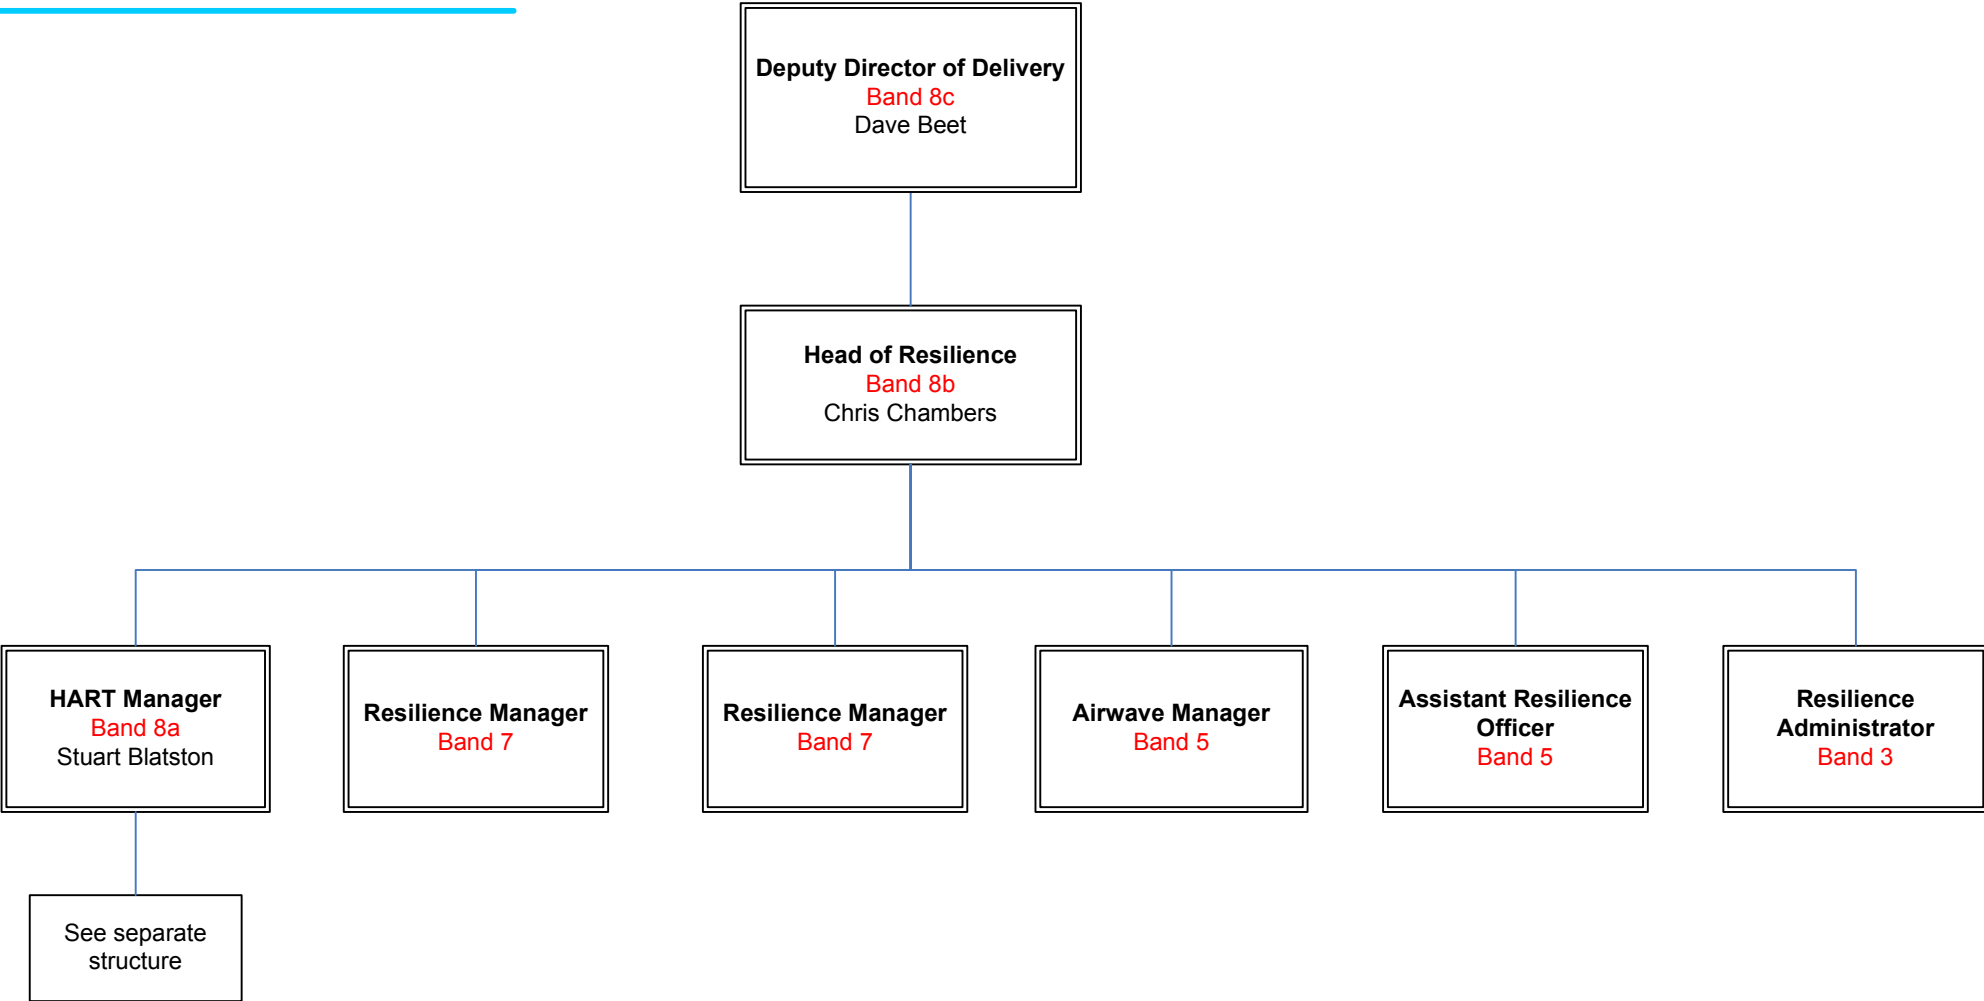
Deputy Director of Delivery
Band 8c
Dave Beet

Head of Resilience
Band 8b
Chris Chambers

HART Manager
Band 8a
Stuart Blatston

Resilience Manager
Band 7

Resilience Manager
Band 7

Airwave Manager
Band 5

Assistant Resilience Officer
Band 5

Resilience Administrator
Band 3

See separate structure